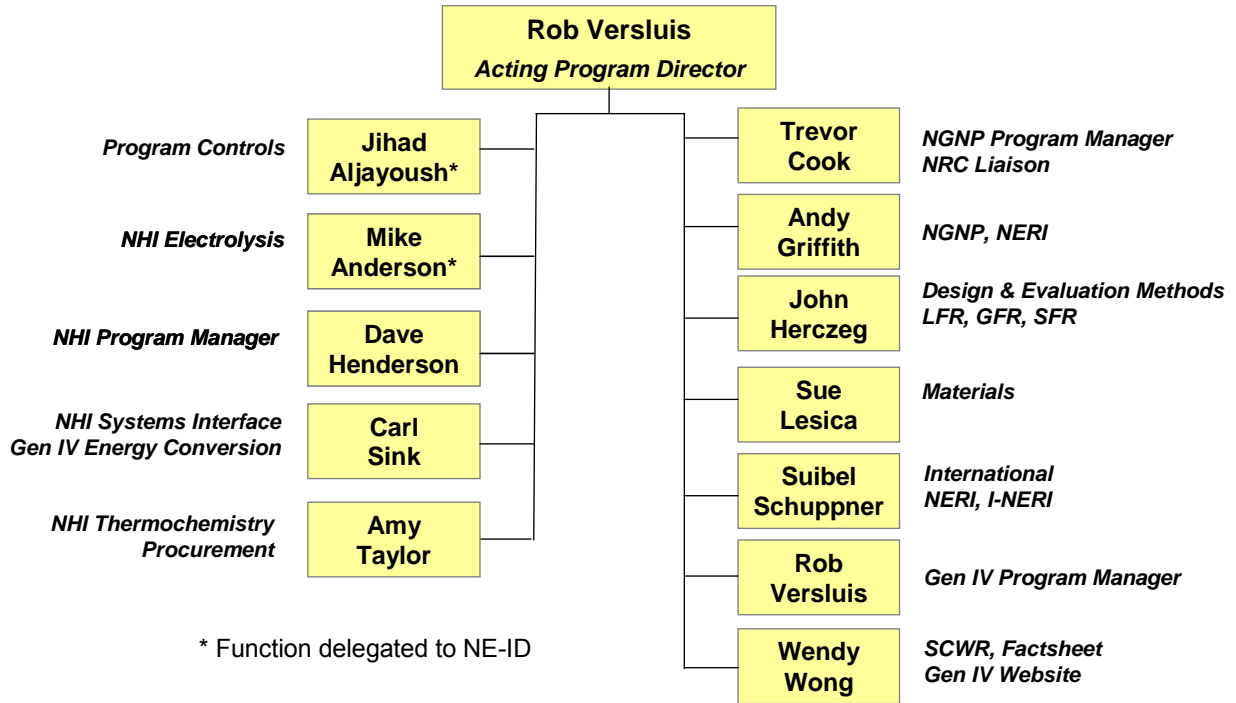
Rob Versluis
Acting Program Director

Program Controls
Jihad Aljayoush*

NHI Electrolysis
Mike Anderson*

NHI Program Manager
Dave Henderson

NHI Systems Interface
Gen IV Energy Conversion
Carl Sink

NHI Thermochemistry
Procurement
Amy Taylor

* Function delegated to NE-ID

Trevor Cook
NGNP Program Manager
NRC Liaison

Andy Griffith
NGNP, NERI

John Herczeg
Design & Evaluation Methods
LFR, GFR, SFR

Sue Lesica
Materials

Suibel Schuppner
International
NERI, I-NERI

Rob Versluis
Gen IV Program Manager

Wendy Wong
SCWR, Factsheet
Gen IV Website